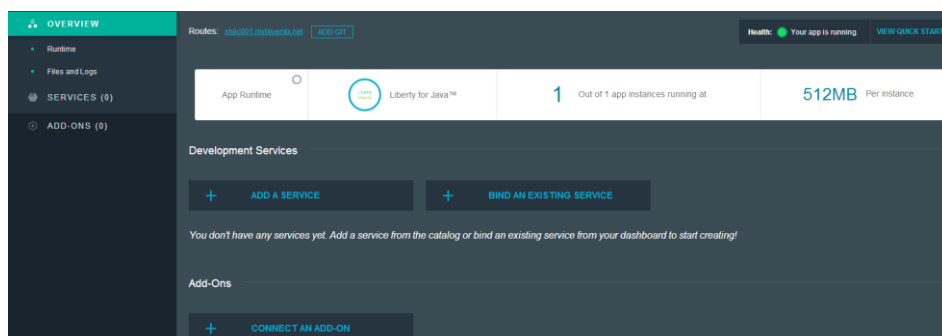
OVERVIEW
Runtime
Files and Logs
SERVICES (0)
ADD-ONS (0)

Routes: shiju001.mybluemix.net ADD GIT

Health: Your app is running. VIEW QUICK START

App Runtime

Java Liberty

Liberty for Java™

1 Out of 1 app instances running at

512MB Per instance

Development Services

+ ADD A SERVICE

+ BIND AN EXISTING SERVICE

You don't have any services yet. Add a service from the catalog or bind an existing service from your dashboard to start creating!

Add-Ons

+ CONNECT AN ADD-ON